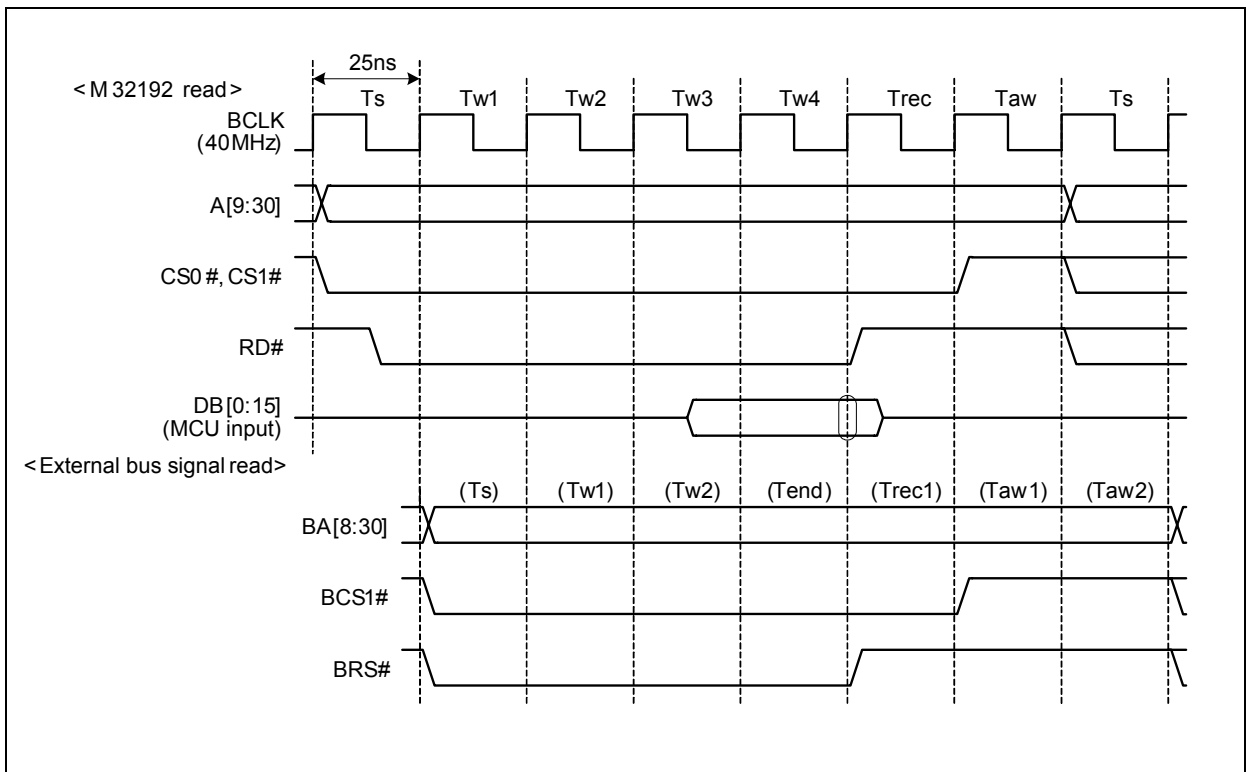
25ns

< M 32192 read >

Ts

Tw1

Tw2

Tw3

Tw4

Trec

Taw

Ts

BCLK (40MHz)

A[9:30]

CS0 #, CS1#

RD#

DB [0:15] (MCU input)

< External bus signal read>

(Ts)

(Tw1)

(Tw2)

(Tend)

(Trec1)

(Taw1)

(Taw2)

BA[8:30]

BCS1#

BRS#